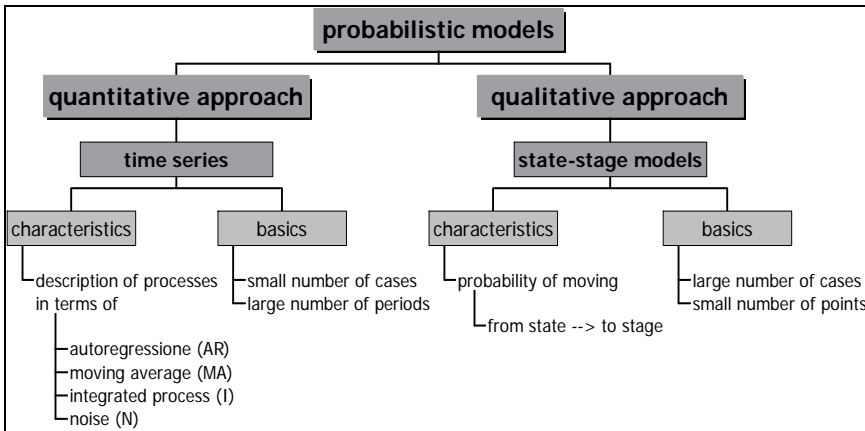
probabilistic models

quantitative approach

time series

characteristics

description of processes in terms of

autoregressione (AR)
moving average (MA)
integrated process (I)
noise (N)

basics

small number of cases
large number of periods

qualitative approach

state-stage models

characteristics

probability of moving

from state --> to stage

basics

large number of cases
small number of points